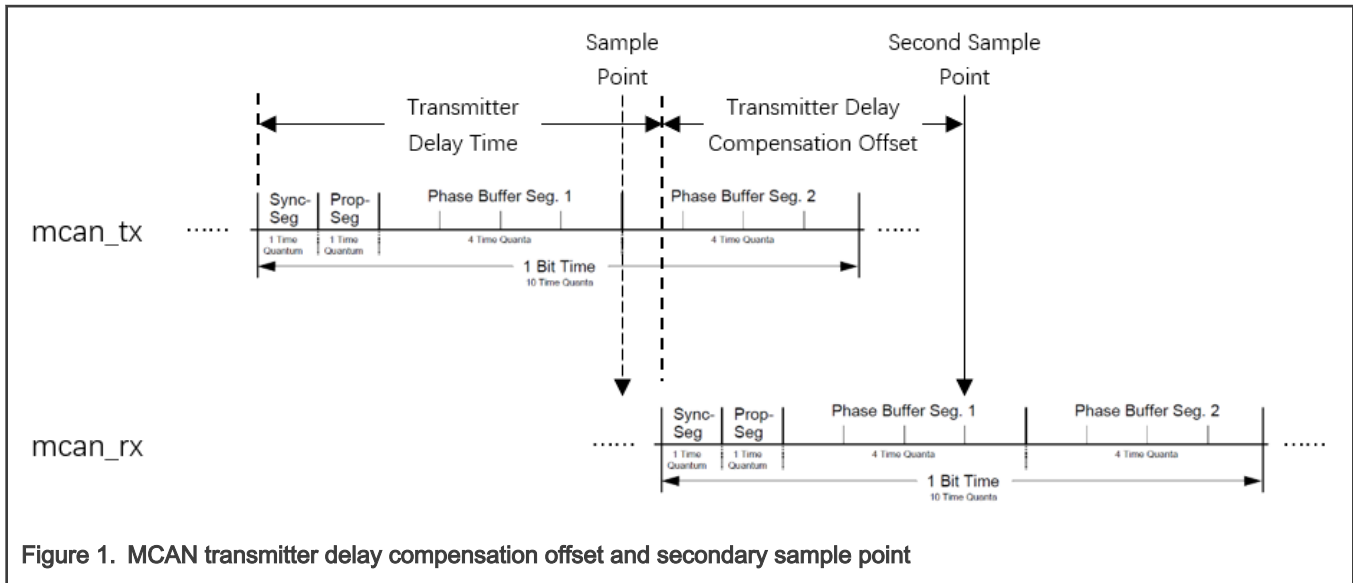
Sample Point

Second Sample Point

Transmitter Delay Time

Transmitter Delay Compensation Offset

mcan_tx ......

Sync-Seg
1 Time Quantum

Prop-Seg
1 Time Quantum

Phase Buffer Seg. 1
4 Time Quanta

Phase Buffer Seg. 2
4 Time Quanta

......

1 Bit Time
10 Time Quanta

mcan_rx ......

Sync-Seg
1 Time Quantum

Prop-Seg
1 Time Quantum

Phase Buffer Seg. 1
4 Time Quanta

Phase Buffer Seg. 2
4 Time Quanta

......

1 Bit Time
10 Time Quanta

Figure 1. MCAN transmitter delay compensation offset and secondary sample point